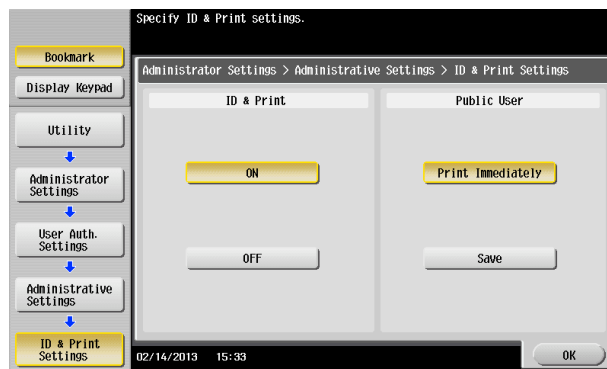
Specify ID & Print settings.

Bookmark

Display Keypad

Utility

Administrator Settings

User Auth. Settings

Administrative Settings

ID & Print Settings

Administrator Settings > Administrative Settings > ID & Print Settings

ID & Print

ON

OFF

Public User

Print Immediately

Save

02/14/2013 15:33

OK